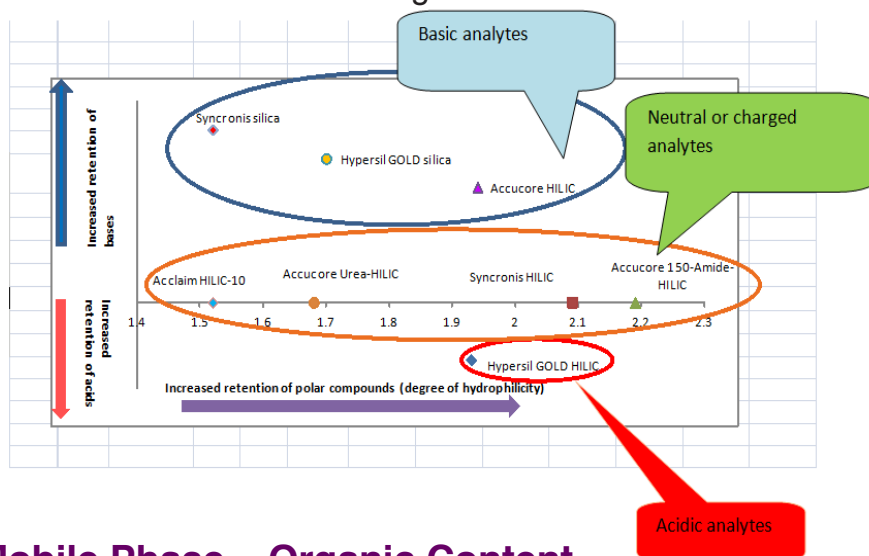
Basic analytes

Neutral or charged analytes

Increased retention of bases

Increased retention of acids

Syncronis silica

Hypersil GOLD silica

Accucore HILIC

Acclaim HILIC-10

Accucore Urea-HILIC

Syncronis HILIC

Accucore 150-Amide-HILIC

1.4 1.5 1.6 1.7 1.8 1.9 2 2.1 2.2 2.3

Hypersil GOLD HILIC

Increased retention of polar compounds (degree of hydrophilicity)

Acidic analytes

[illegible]obile Phase – Organic Content